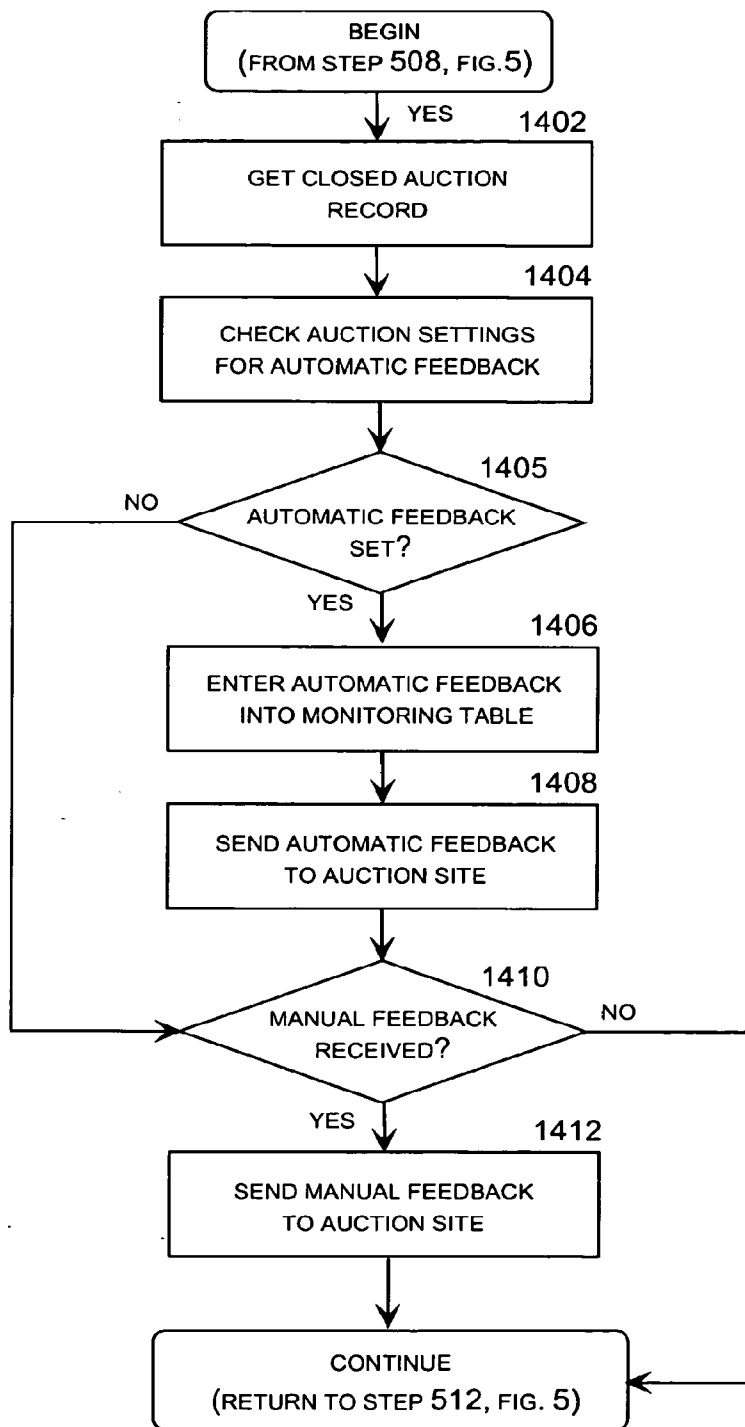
BEGIN
(FROM STEP 508, FIG.5)

YES

1402

GET CLOSED AUCTION RECORD

1404

CHECK AUCTION SETTINGS FOR AUTOMATIC FEEDBACK

1405

NO

AUTOMATIC FEEDBACK SET?

YES

1406

ENTER AUTOMATIC FEEDBACK INTO MONITORING TABLE

1408

SEND AUTOMATIC FEEDBACK TO AUCTION SITE

1410

MANUAL FEEDBACK RECEIVED?

NO

YES

1412

SEND MANUAL FEEDBACK TO AUCTION SITE

CONTINUE
(RETURN TO STEP 512, FIG. 5)